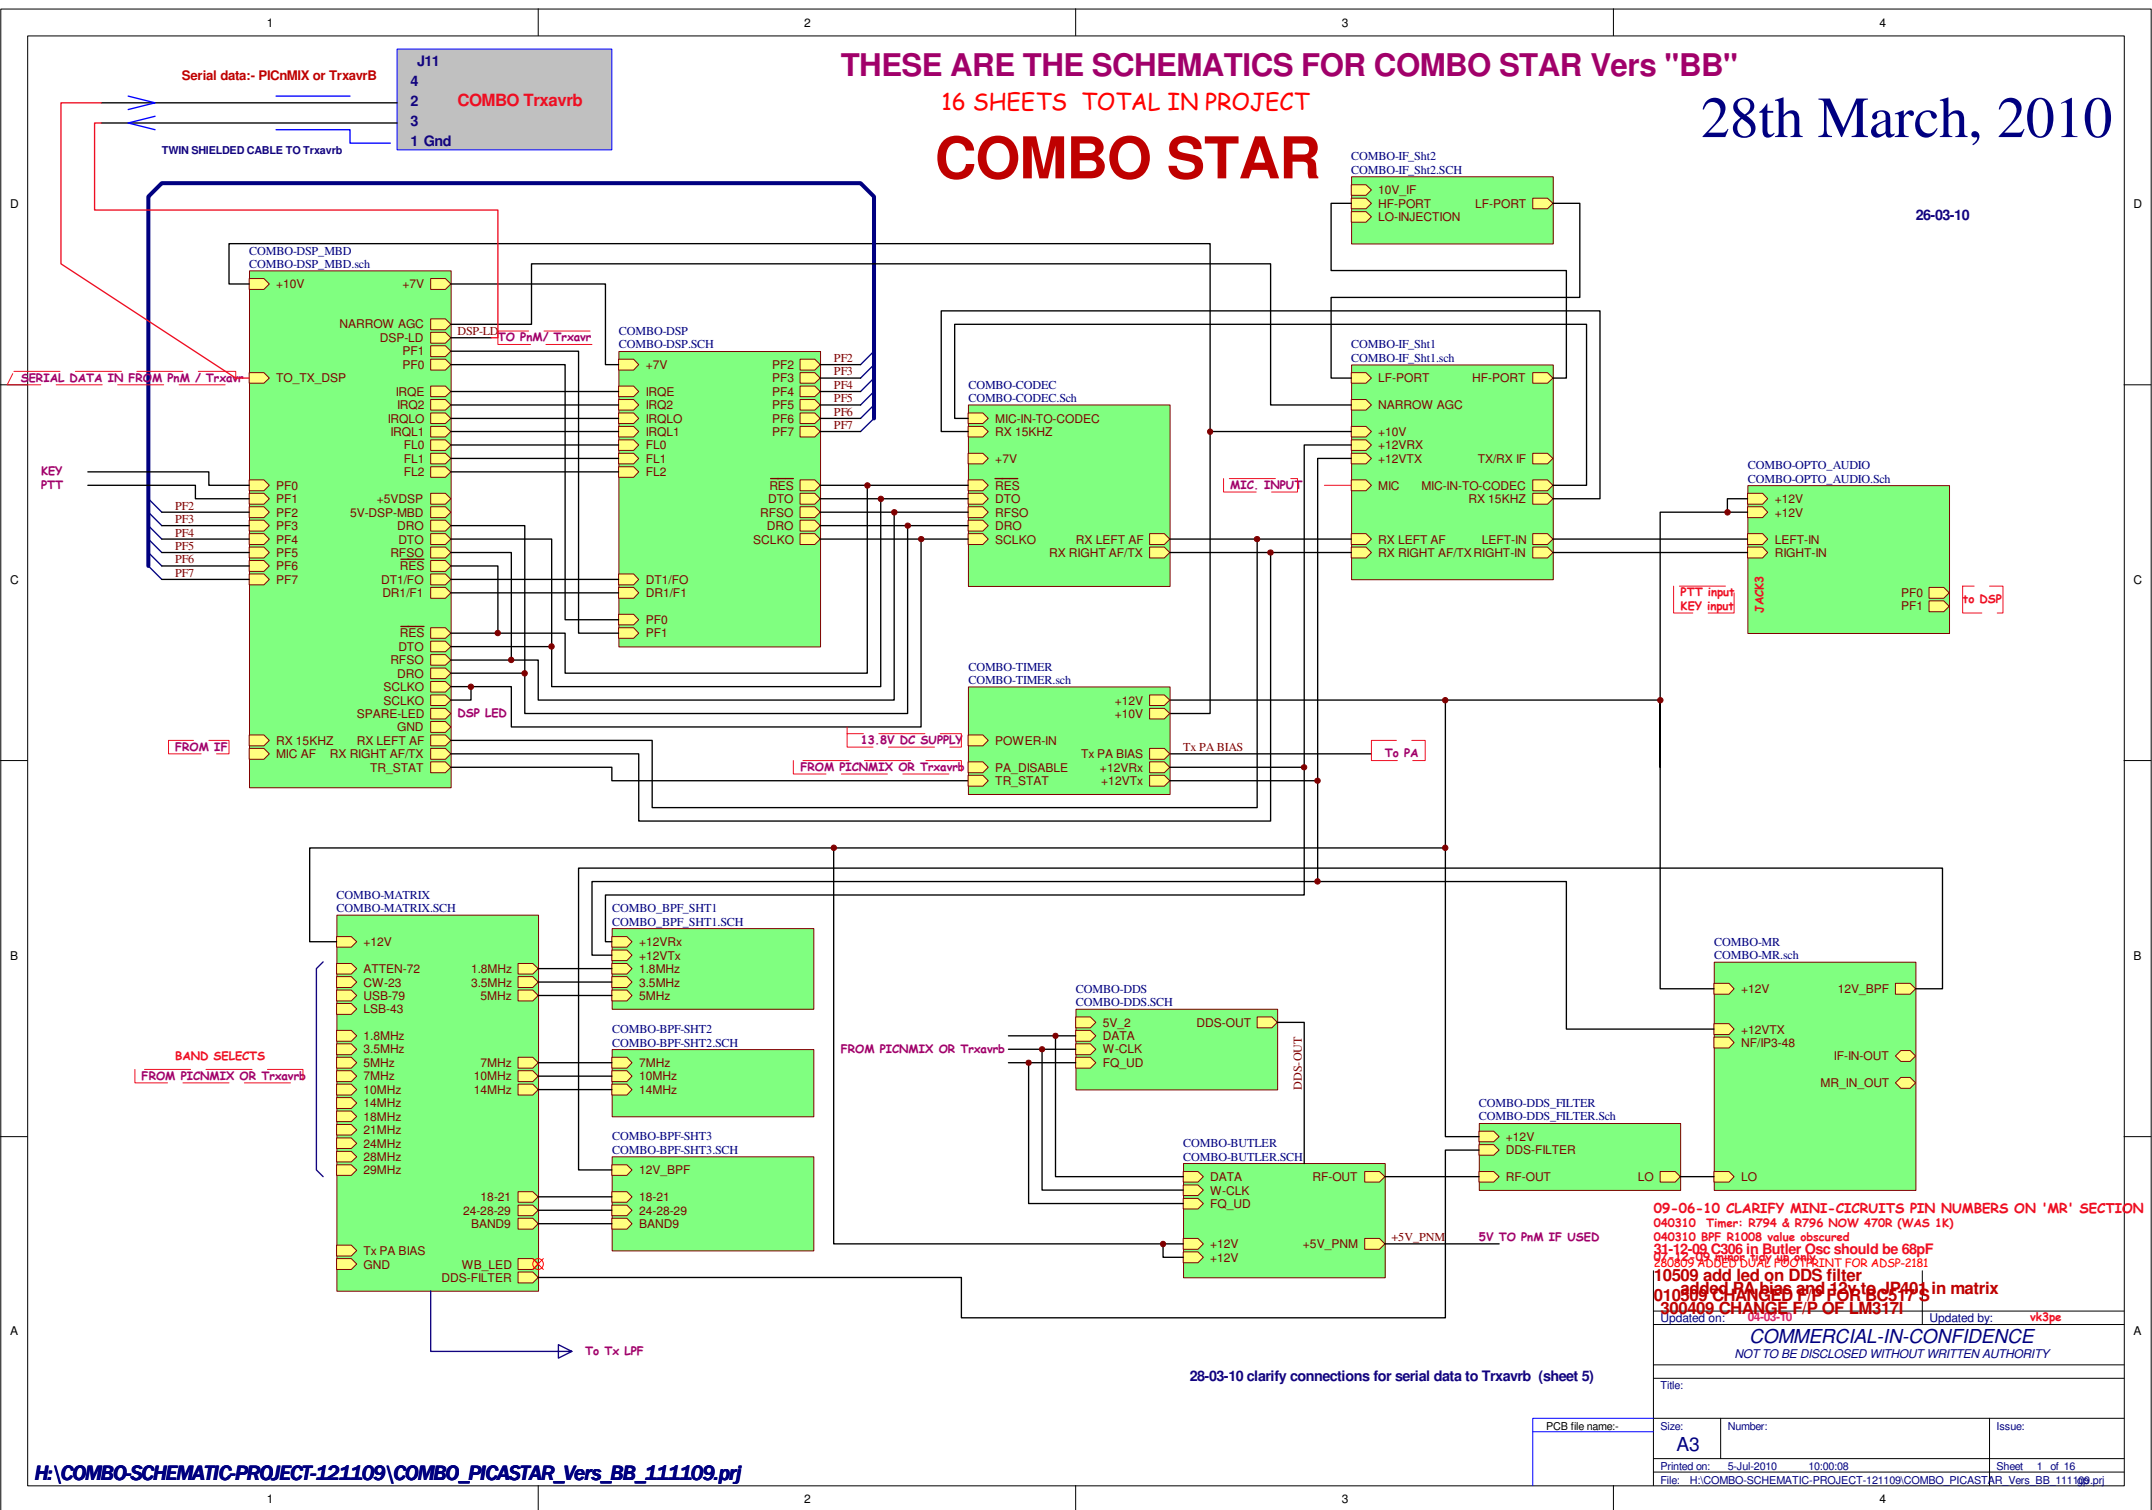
1 2 3 4

D C B A

Serial data:- PICnMIX or TrxavrB
TWIN SHIELDED CABLE TO Trxavrb

J11
4
2 COMBO Trxavrb
3
1 Gnd

THESE ARE THE SCHEMATICS FOR COMBO STAR Vers "BB"
16 SHEETS TOTAL IN PROJECT
COMBO STAR
28th March, 2010
26-03-10

COMBO-IF_Sht2
COMBO-IF_Sht2.SCH
10V_IF
HF-PORT
LO-INJECTION
LF-PORT

COMBO-DSP_MBD
COMBO-DSP_MBD.sch
+10V
+7V
NARROW AGC
DSP-LD
PF1
PF0
TO_TX_DSP
IRQE
IRQ2
IRQLO
IRQL1
FL0
FL1
FL2
PF0
PF1
PF2
PF3
PF4
PF5
PF6
PF7
+5VDSP
5V-DSP-MBD
DRO
DTO
RFSO
RES
DT1/FO
DR1/F1
RES
DTO
RFSO
DRO
SCLKO
SCLKO
SPARE-LED
GND
RX 15KHZ
MIC AF
RX LEFT AF
RX RIGHT AF/TX
TR_STAT
DSP LED
DSP-LD
TO PnM/ Trxavr

SERIAL DATA IN FROM PnM / Trxavr
KEY
PTT
PF2
PF3
PF4
PF5
PF6
PF7
FROM IF

COMBO-DSP
COMBO-DSP.SCH
+7V
IRQE
IRQ2
IRQLO
IRQL1
FL0
FL1
FL2
PF2
PF3
PF4
PF5
PF6
PF7
RES
DTO
RFSO
DRO
SCLKO
DT1/FO
DR1/F1
PF0
PF1

COMBO-CODEC
COMBO-CODEC.Sch
MIC-IN-TO-CODEC
RX 15KHZ
+7V
RES
DTO
RFSO
DRO
SCLKO
RX LEFT AF
RX RIGHT AF/TX

COMBO-IF_Sht1
COMBO-IF_Sht1.sch
LF-PORT
HF-PORT
NARROW AGC
+10V
+12VRX
+12VTX
TX/RX IF
MIC
MIC-IN-TO-CODEC
RX 15KHZ
RX LEFT AF
LEFT-IN
RX RIGHT AF/TX
RIGHT-IN
MIC. INPUT

COMBO-OPTO_AUDIO
COMBO-OPTO_AUDIO.Sch
+12V
+12V
LEFT-IN
RIGHT-IN
JACK3
PF0
PF1
PTT input
KEY input
to DSP

COMBO-TIMER
COMBO-TIMER.sch
+12V
+10V
POWER-IN
Tx PA BIAS
PA_DISABLE
+12VRx
TR_STAT
+12VTx
13.8V DC SUPPLY
FROM PICNMIX OR Trxavrb
Tx PA BIAS
To PA

COMBO-MATRIX
COMBO-MATRIX.SCH
+12V
ATTEN-72
CW-23
USB-79
LSB-43
1.8MHz
3.5MHz
5MHz
1.8MHz
3.5MHz
5MHz
7MHz
10MHz
14MHz
18MHz
21MHz
24MHz
28MHz
29MHz
7MHz
10MHz
14MHz
18-21
24-28-29
BAND9
Tx PA BIAS
GND
WB_LED
DDS-FILTER
BAND SELECTS
FROM PICNMIX OR Trxavrb
To Tx LPF

COMBO_BPF_SHT1
COMBO_BPF_SHT1.SCH
+12VRx
+12VTx
1.8MHz
3.5MHz
5MHz

COMBO-BPF-SHT2
COMBO-BPF-SHT2.SCH
7MHz
10MHz
14MHz

COMBO-BPF-SHT3
COMBO-BPF-SHT3.SCH
12V_BPF
18-21
24-28-29
BAND9

COMBO-DDS
COMBO-DDS.SCH
5V_2
DATA
W-CLK
FQ_UD
DDS-OUT
DDS-OUT
FROM PICNMIX OR Trxavrb

COMBO-BUTLER
COMBO-BUTLER.SCH
DATA
W-CLK
FQ_UD
RF-OUT
+12V
+12V
+5V_PNM
+5V_PNM
5V TO PnM IF USED

COMBO-DDS_FILTER
COMBO-DDS_FILTER.Sch
+12V
DDS-FILTER
RF-OUT
LO

COMBO-MR
COMBO-MR.sch
+12V
12V_BPF
+12VTX
NF/IP3-48
IF-IN-OUT
MR_IN_OUT
LO

09-06-10 CLARIFY MINI-CICRUITS PIN NUMBERS ON 'MR' SECTION
040310 Timer: R794 & R796 NOW 470R (WAS 1K)
040310 BPF R1008 value obscured
31-12-09 C306 in Butler Osc should be 68pF
280809 ADDED DUAL FOOTPRINT FOR ADSP-2181
10509 add led on DDS filter
added PA bias and 12v to JP401 in matrix
010509 CHANGED F/P FOR BC517'S
300409 CHANGE F/P OF LM317I
Updated on: 04-03-10
Updated by: vk3pe
COMMERCIAL-IN-CONFIDENCE
NOT TO BE DISCLOSED WITHOUT WRITTEN AUTHORITY
Title:
PCB file name:-
Size: A3
Number:
Issue:
Printed on: 5-Jul-2010 10:00:08
Sheet 1 of 16
File: H:\COMBO-SCHEMATIC-PROJECT-121109\COMBO_PICASTAR_Vers_BB_111109.prj

28-03-10 clarify connections for serial data to Trxavrb (sheet 5)

H:\COMBO-SCHEMATIC-PROJECT-121109\COMBO_PICASTAR_Vers_BB_111109.prj